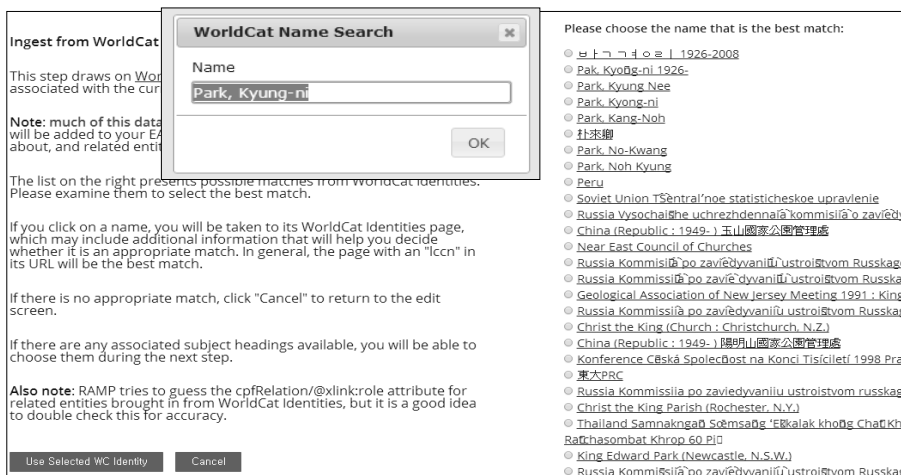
Ingest from WorldCat

This step draws on Wor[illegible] associated with the cur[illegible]

Note: much of this data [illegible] will be added to your EA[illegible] about, and related entit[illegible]

The list on the right presents possible matches from WorldCat Identities. Please examine them to select the best match.

If you click on a name, you will be taken to its WorldCat Identities page, which may include additional information that will help you decide whether it is an appropriate match. In general, the page with an "lccn" in its URL will be the best match.

If there is no appropriate match, click "Cancel" to return to the edit screen.

If there are any associated subject headings available, you will be able to choose them during the next step.

Also note: RAMP tries to guess the cpfRelation/@xlink:role attribute for related entities brought in from WorldCat Identities, but it is a good idea to double check this for accuracy.

Use Selected WC Identity
Cancel

WorldCat Name Search
×
Name
Park, Kyung-ni
OK

Please choose the name that is the best match:
박경리 1926-2008
Pak, Kyo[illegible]-ni 1926-
Park, Kyung Nee
Park, Kyong-ni
Park, Kang-Noh
朴來卿
Park, No-Kwang
Park, Noh Kyung
Peru
Soviet Union Tšentral'noe statisticheskoe upravlenie
Russia Vysochaishe uchrezhdennaia kommissiia o zavi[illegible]
China (Republic : 1949- ) 玉山國家公園管理處
Near East Council of Churches
Russia Kommissiia po zavi͡edyvanii͡u ustroistvom Russkag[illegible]
Russia Kommissiia po zavi͡e dyvanii͡u ustroistvom Russka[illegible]
Geological Association of New Jersey Meeting 1991 : King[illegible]
Russia Kommissiia po zavi͡edyvanii͡u ustroistvom Russkag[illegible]
Christ the King (Church : Christchurch, N.Z.)
China (Republic : 1949- ) 陽明山國家公園管理處
Konference Česká Společnost na Konci Tisíciletí 1998 Pra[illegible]
東大PRC
Russia Kommissiia po zaviedyvaniiu ustroistvom russkag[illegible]
Christ the King Parish (Rochester, N.Y.)
Thailand Samnakngan Somsang 'Eklak khong Chat Kh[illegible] Ratchasombat Khrop 60 Pi
King Edward Park (Newcastle, N.S.W.)
Russia Kommissiia po zavi͡edyvanii͡u ustroistvom Russka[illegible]